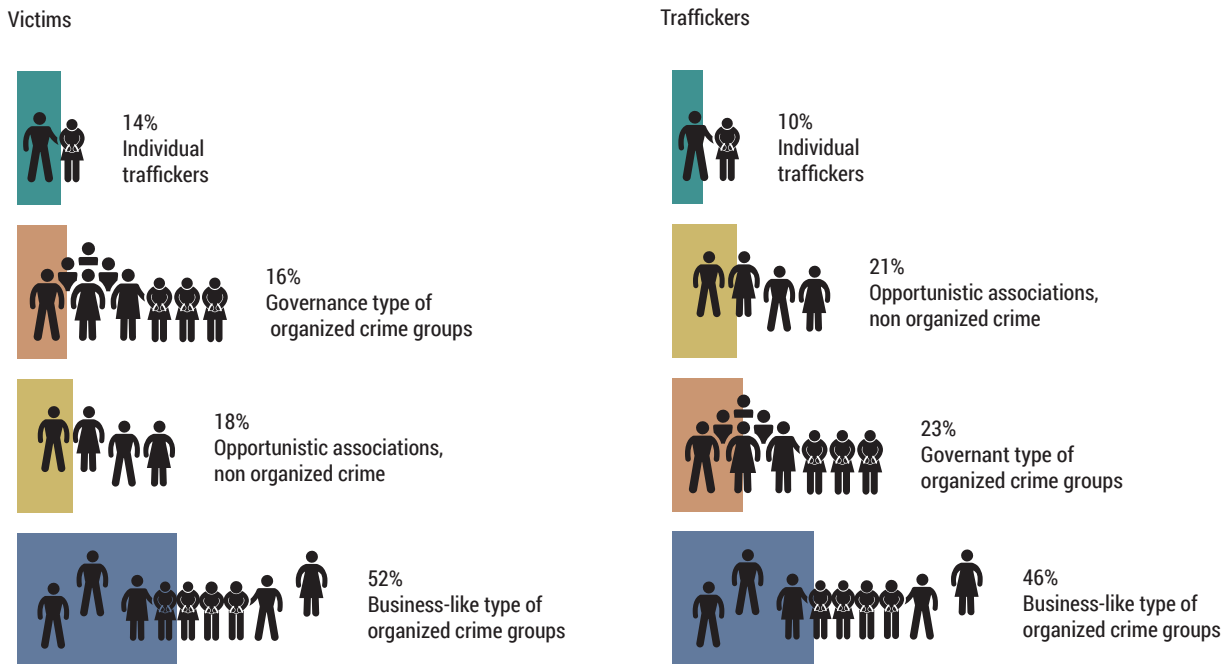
Victims

14%
Individual traffickers

16%
Governance type of organized crime groups

18%
Opportunistic associations, non organized crime

52%
Business-like type of organized crime groups

Traffickers

10%
Individual traffickers

21%
Opportunistic associations, non organized crime

23%
Governant type of organized crime groups

46%
Business-like type of organized crime groups